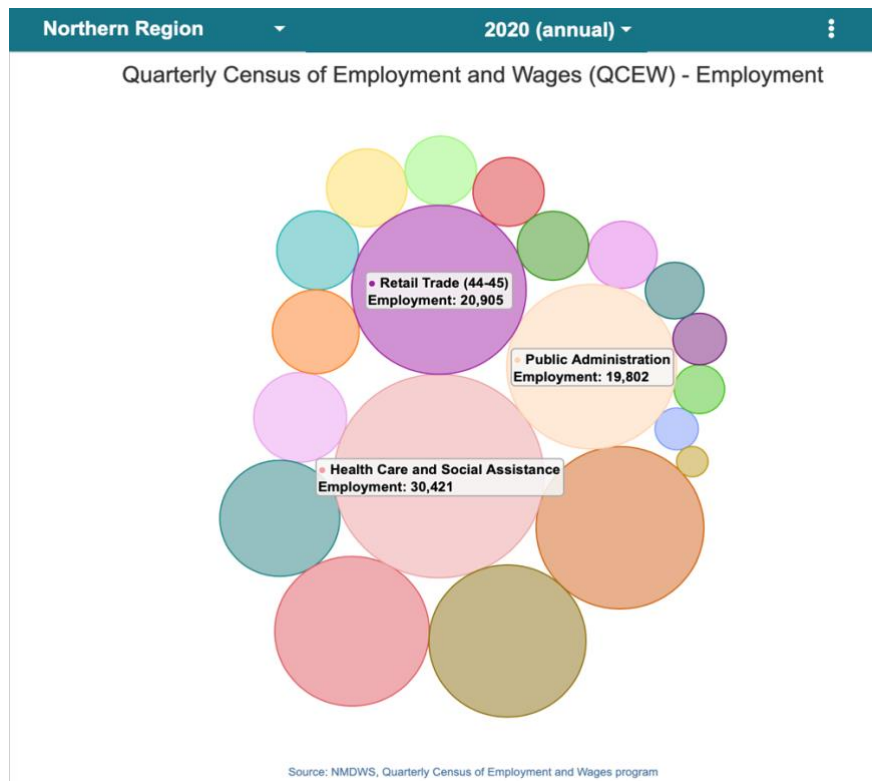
Northern Region
2020 (annual)

Quarterly Census of Employment and Wages (QCEW) - Employment

Retail Trade (44-45)
Employment: 20,905

Public Administration
Employment: 19,802

Health Care and Social Assistance
Employment: 30,421

Source: NMDWS, Quarterly Census of Employment and Wages program